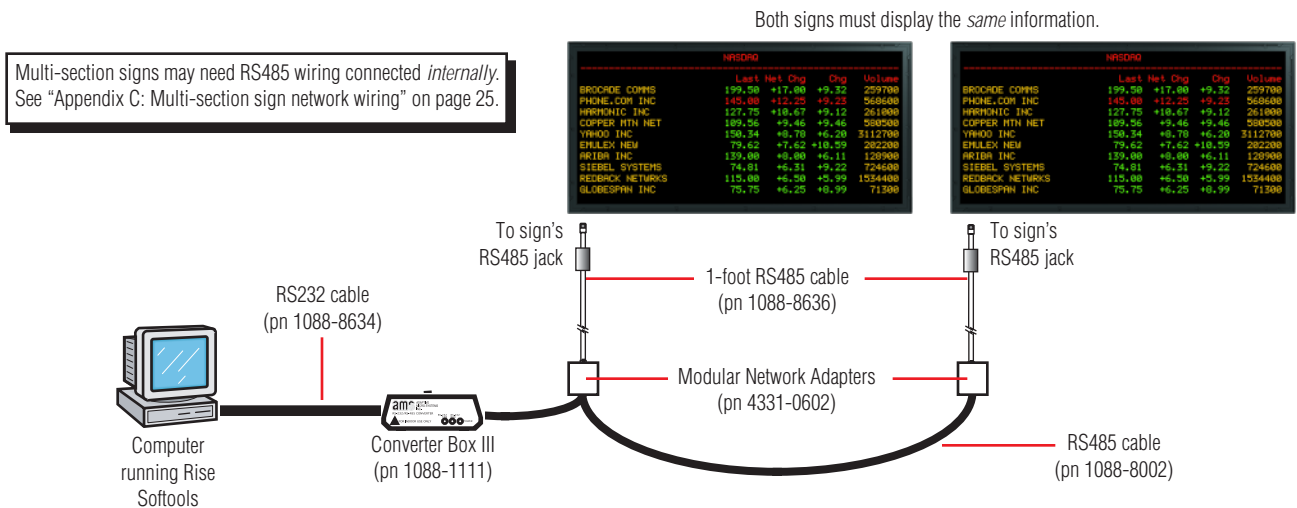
Both signs must display the *same* information.

Multi-section signs may need RS485 wiring connected *internally*. See "Appendix C: Multi-section sign network wiring" on page 25.

NASDAQ

| | Last | Net Chg | Chg | Volume |
|---|---|---|---|---|
| BROCADE COMMS | 199.50 | +17.00 | +9.32 | 259700 |
| PHONE.COM INC | 145.00 | +12.25 | +9.23 | 568600 |
| HARMONIC INC | 127.75 | +10.67 | +9.12 | 261000 |
| COPPER MTN NET | 109.56 | +9.46 | +9.46 | 580500 |
| YAHOO INC | 150.34 | +8.78 | +6.20 | 3112700 |
| EMULEX NEW | 79.62 | +7.62 | +10.59 | 202200 |
| ARIBA INC | 139.00 | +8.00 | +6.11 | 120900 |
| SIEBEL SYSTEMS | 74.81 | +6.31 | +9.22 | 724600 |
| REDBACK NETWRKS | 115.00 | +6.50 | +5.99 | 1534400 |
| GLOBESPAN INC | 75.75 | +6.25 | +8.99 | 71300 |

NASDAQ

| | Last | Net Chg | Chg | Volume |
|---|---|---|---|---|
| BROCADE COMMS | 199.50 | +17.00 | +9.32 | 259700 |
| PHONE.COM INC | 145.00 | +12.25 | +9.23 | 568600 |
| HARMONIC INC | 127.75 | +10.67 | +9.12 | 261000 |
| COPPER MTN NET | 109.56 | +9.46 | +9.46 | 580500 |
| YAHOO INC | 150.34 | +8.78 | +6.20 | 3112700 |
| EMULEX NEW | 79.62 | +7.62 | +10.59 | 202200 |
| ARIBA INC | 139.00 | +8.00 | +6.11 | 120900 |
| SIEBEL SYSTEMS | 74.81 | +6.31 | +9.22 | 724600 |
| REDBACK NETWRKS | 115.00 | +6.50 | +5.99 | 1534400 |
| GLOBESPAN INC | 75.75 | +6.25 | +8.99 | 71300 |

To sign's RS485 jack

To sign's RS485 jack

1-foot RS485 cable (pn 1088-8636)

RS232 cable (pn 1088-8634)

Modular Network Adapters (pn 4331-0602)

Computer running Rise Softools

ams

Converter Box III (pn 1088-1111)

RS485 cable (pn 1088-8002)